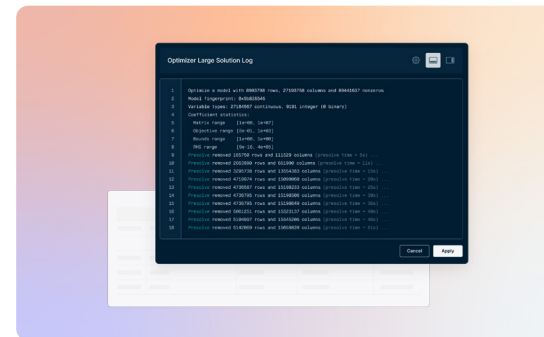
Optimizer Large Solution Log

1 Optimize a model with 8905798 rows, 27193758 columns and 89441657 nonzeros
2 Model fingerprint: 0x5b828345
3 Variable types: 27184667 continuous, 9191 integer (0 binary)
4 Coefficient statistics:
5 Matrix range [1e+00, 1e+07]
6 Objective range [3e-01, 1e+03]
7 Bounds range [1e+00, 5e+08]
8 RHS range [9e-16, 4e+05]
9 Presolve removed 165756 rows and 111529 columns (presolve time = 5s) ...
10 Presolve removed 2653699 rows and 631690 columns (presolve time = 11s) ...
11 Presolve removed 3295738 rows and 13554383 columns (presolve time = 15s) ...
12 Presolve removed 4719974 rows and 15059666 columns (presolve time = 20s) ...
13 Presolve removed 4736567 rows and 15156233 columns (presolve time = 25s) ...
14 Presolve removed 4736795 rows and 15166695 columns (presolve time = 30s) ...
15 Presolve removed 4736795 rows and 15166649 columns (presolve time = 35s) ...
16 Presolve removed 5061251 rows and 15523137 columns (presolve time = 40s) ...
17 Presolve removed 5104697 rows and 15643266 columns (presolve time = 45s) ...
18 Presolve removed 5162659 rows and 15659826 columns (presolve time = 51s) ...

Cancel Apply